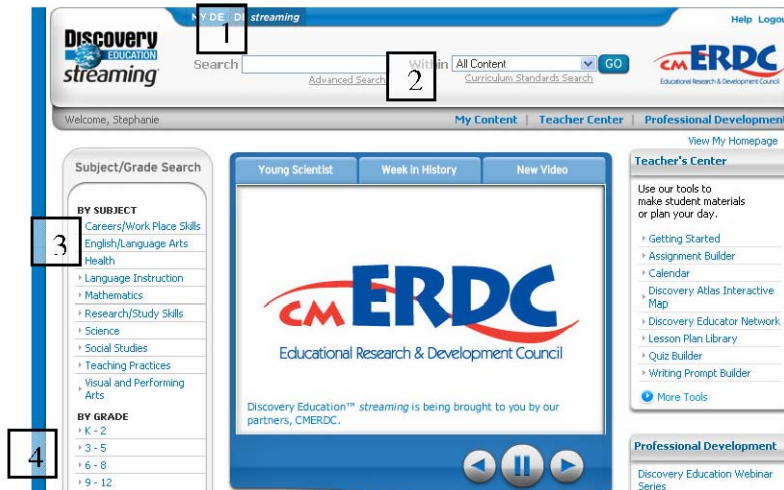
MY DE | DE streaming

Help | Logo

Discovery EDUCATION streaming

Search

Within All Content GO

Advanced Search

Curriculum Standards Search

1

2

CM ERDC Educational Research & Development Council

Welcome, Stephanie

My Content | Teacher Center | Professional Development

View My Homepage

Subject/Grade Search

BY SUBJECT

Careers/Work Place Skills

English/Language Arts

Health

Language Instruction

Mathematics

Research/Study Skills

Science

Social Studies

Teaching Practices

Visual and Performing Arts

3

BY GRADE

K - 2

3 - 5

6 - 8

9 - 12

4

Young Scientist | Week in History | New Video

CM ERDC

Educational Research & Development Council

Discovery Education™ *streaming* is being brought to you by our partners, CMERDC.

Teacher's Center

Use our tools to make student materials or plan your day.

Getting Started

Assignment Builder

Calendar

Discovery Atlas Interactive Map

Discovery Educator Network

Lesson Plan Library

Quiz Builder

Writing Prompt Builder

More Tools

Professional Development

Discovery Education Webinar Series